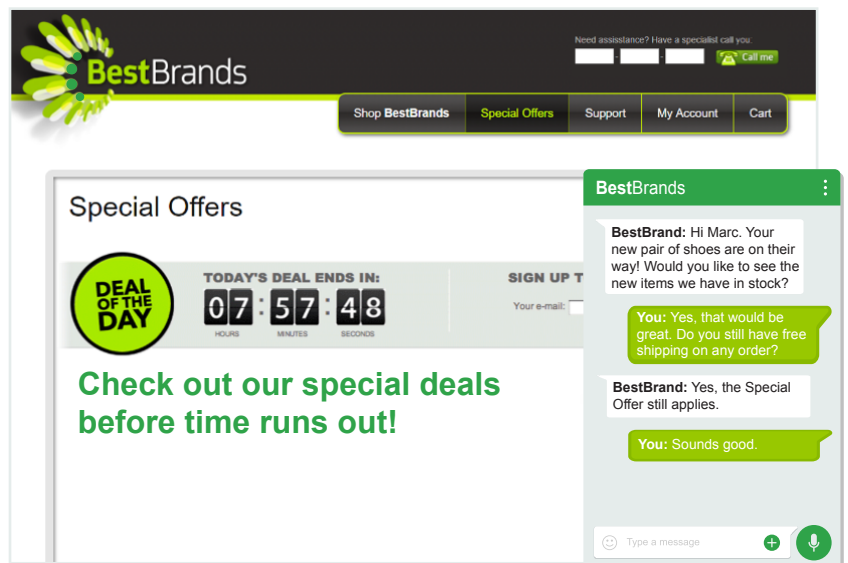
BestBrands

Need assistance? Have a specialist call you

Call me

Shop BestBrands | Special Offers | Support | My Account | Cart

Special Offers

DEAL OF THE DAY

TODAY'S DEAL ENDS IN:

07 : 57 : 48

HOURS MINUTES SECONDS

SIGN UP T

Your e-mail:

Check out our special deals before time runs out!

BestBrands

BestBrand: Hi Marc. Your new pair of shoes are on their way! Would you like to see the new items we have in stock?

You: Yes, that would be great. Do you still have free shipping on any order?

BestBrand: Yes, the Special Offer still applies.

You: Sounds good.

Type a message